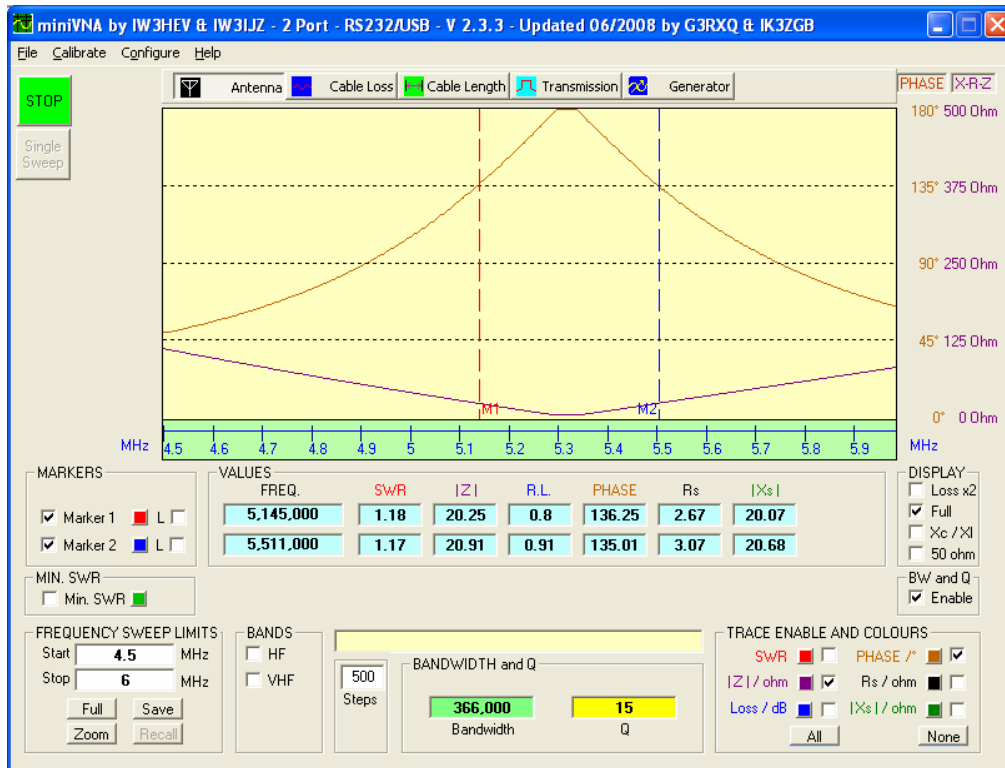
miniVNA by IW3HEV & IW3IJZ - 2 Port - RS232/USB - V 2.3.3 - Updated 06/2008 by G3RXQ & IK3ZGB

File Calibrate Configure Help

STOP

Single Sweep

Antenna Cable Loss Cable Length Transmission Generator

PHASE X-R-Z

180° 500 Ohm
135° 375 Ohm
90° 250 Ohm
45° 125 Ohm
0° 0 Ohm

M1 M2

MHz 4.5 4.6 4.7 4.8 4.9 5 5.1 5.2 5.3 5.4 5.5 5.6 5.7 5.8 5.9 MHz

MARKERS
Marker 1 L
Marker 2 L

VALUES

| FREQ. | SWR | \|Z\| | R.L. | PHASE | Rs | \|Xs\| |
|---|---|---|---|---|---|---|
| 5,145,000 | 1.18 | 20.25 | 0.8 | 136.25 | 2.67 | 20.07 |
| 5,511,000 | 1.17 | 20.91 | 0.91 | 135.01 | 3.07 | 20.68 |

DISPLAY
Loss x2
Full
Xc / Xl
50 ohm

MIN. SWR
Min. SWR

BW and Q
Enable

FREQUENCY SWEEP LIMITS
Start 4.5 MHz
Stop 6 MHz
Full Save
Zoom Recall

BANDS
HF
VHF

500
Steps

BANDWIDTH and Q
366,000
Bandwidth
15
Q

TRACE ENABLE AND COLOURS
SWR
PHASE /°
|Z| / ohm
Rs / ohm
Loss / dB
|Xs| / ohm
All
None